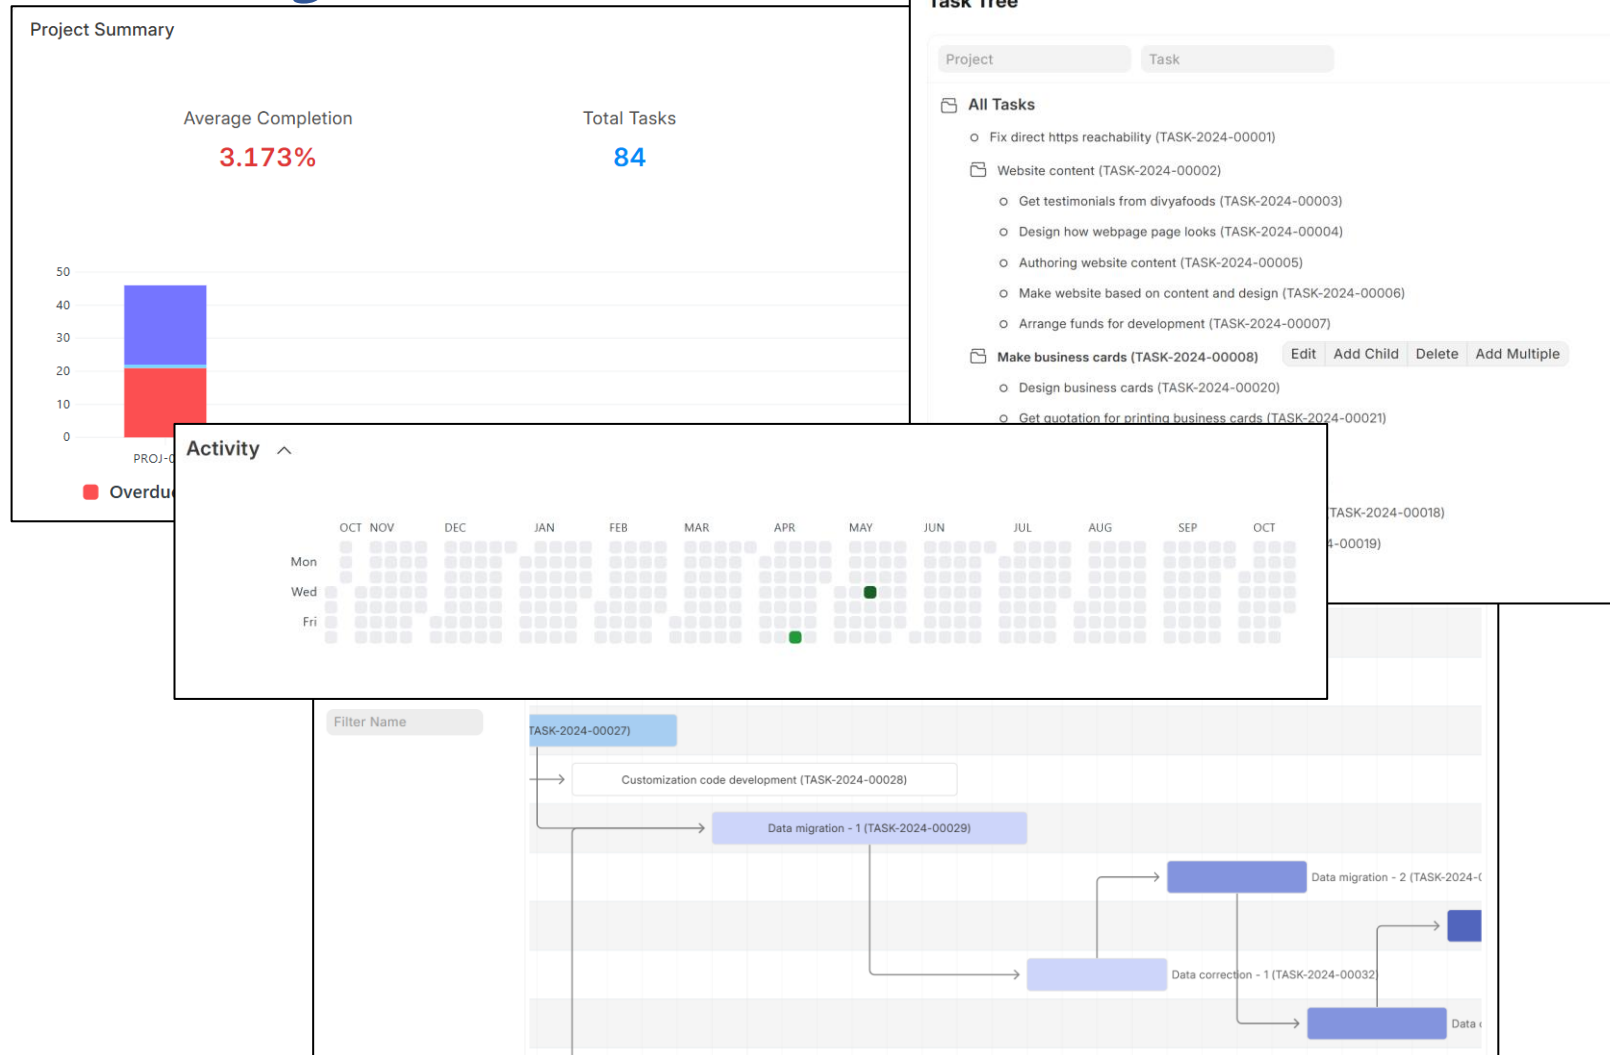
Project Summary

Average Completion
3.173%

Total Tasks
84

50
40
30
20
10
0

PROJ-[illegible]

Overdu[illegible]

Task Tree

Project
Task

All Tasks
Fix direct https reachability (TASK-2024-00001)
Website content (TASK-2024-00002)
Get testimonials from divyafoods (TASK-2024-00003)
Design how webpage page looks (TASK-2024-00004)
Authoring website content (TASK-2024-00005)
Make website based on content and design (TASK-2024-00006)
Arrange funds for development (TASK-2024-00007)
Make business cards (TASK-2024-00008)
Edit
Add Child
Delete
Add Multiple
Design business cards (TASK-2024-00020)
Get quotation for printing business cards (TASK-2024-00021)
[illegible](TASK-2024-00018)
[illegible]-00019)

Activity

OCT NOV DEC JAN FEB MAR APR MAY JUN JUL AUG SEP OCT
Mon
Wed
Fri

Filter Name
TASK-2024-00027)
Customization code development (TASK-2024-00028)
Data migration - 1 (TASK-2024-00029)
Data migration - 2 (TASK-2024-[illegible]
Data correction - 1 (TASK-2024-00032)
Data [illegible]